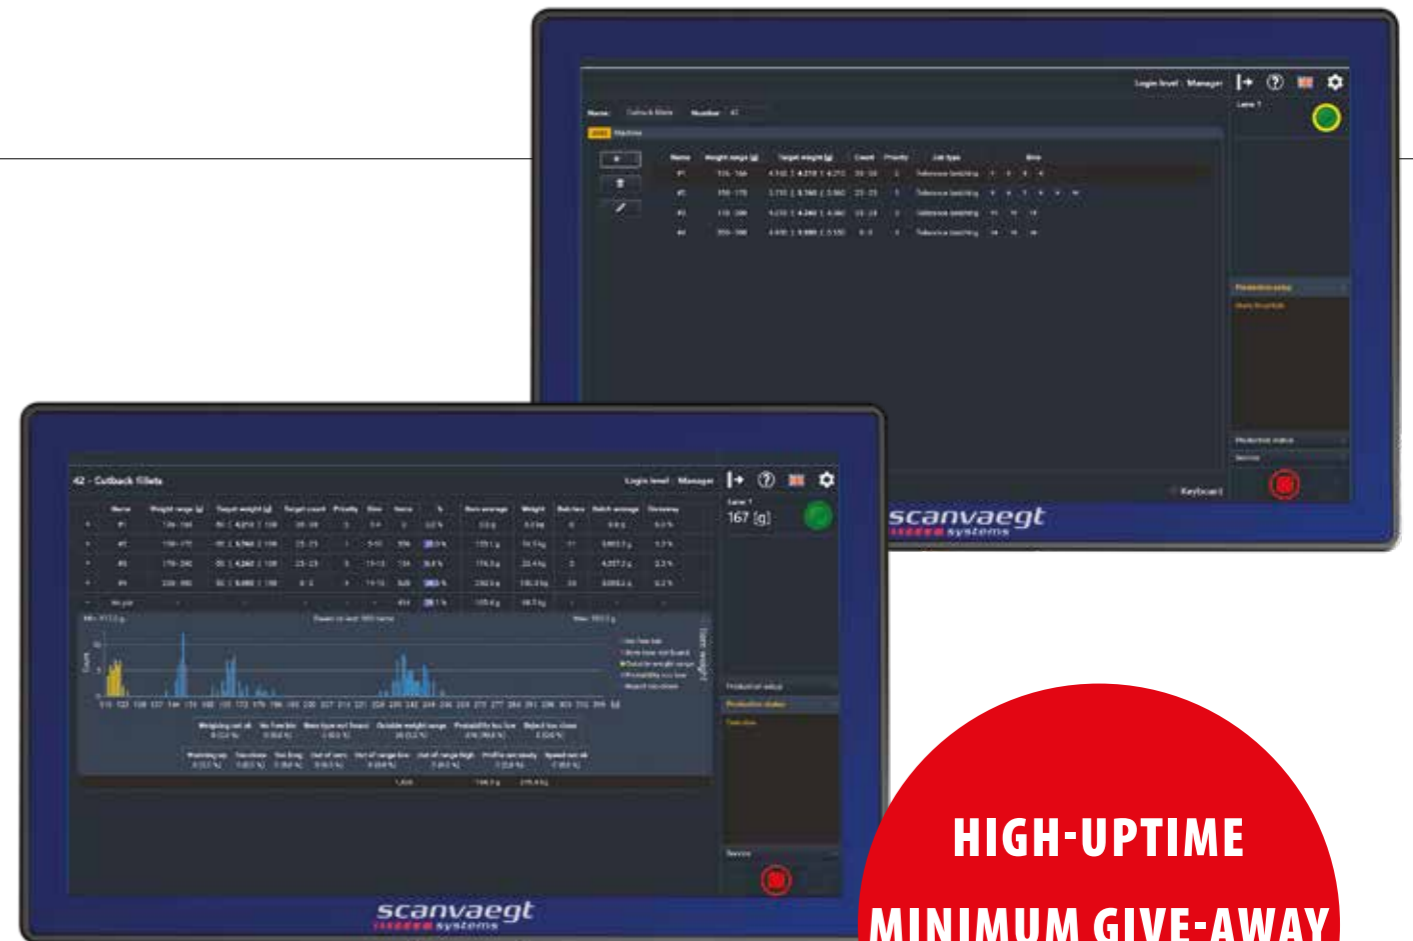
Login level Manager

Lane 1

Name: Cutback fillets Number: 42

Machine

Name Weight range [g] Target weight [g] Count Priority Job type Bins

Production setup

Production status

Service

Keyboard

scanvaegt systems

42 - Cutback fillets

Login level Manager

Lane 1

167 [g]

Production setup

Production status

Service

scanvaegt systems

HIGH-UPTIME

MINIMUM GIVE-AWAY